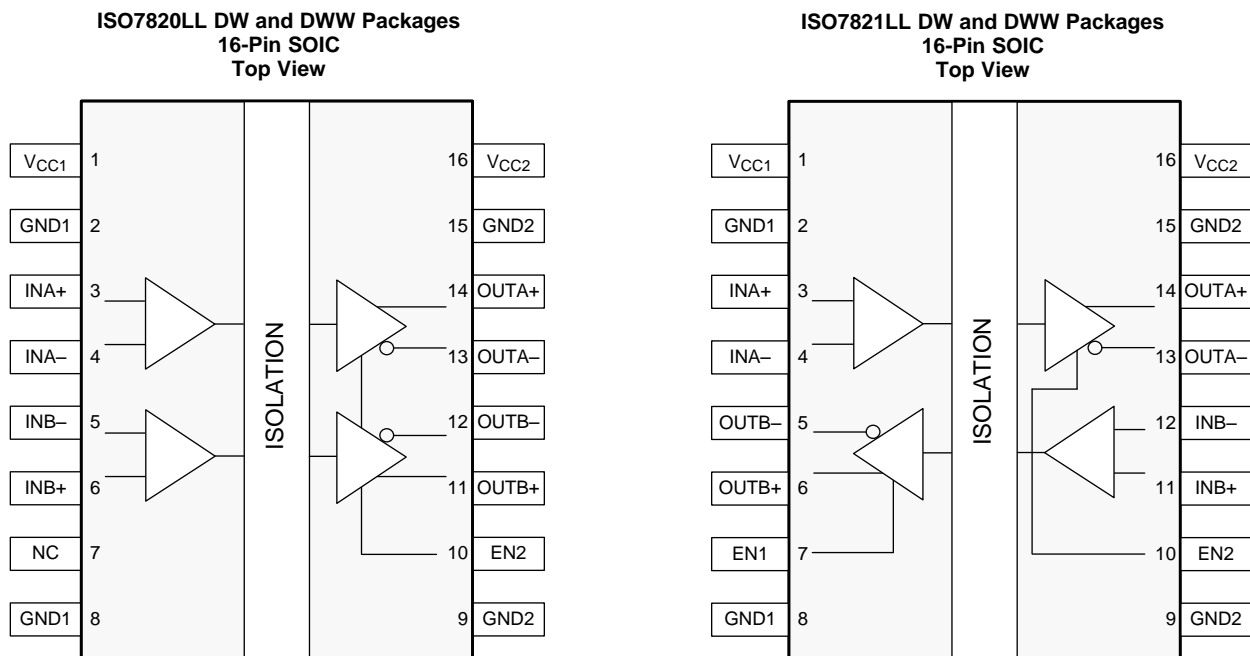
ISO7820LL DW and DWW Packages
16-Pin SOIC
Top View

$V_{CC1}$ 1
GND1 2
INA+ 3
INA– 4
INB– 5
INB+ 6
NC 7
GND1 8

ISOLATION

16 $V_{CC2}$
15 GND2
14 OUTA+
13 OUTA–
12 OUTB–
11 OUTB+
10 EN2
9 GND2

ISO7821LL DW and DWW Packages
16-Pin SOIC
Top View

$V_{CC1}$ 1
GND1 2
INA+ 3
INA– 4
OUTB– 5
OUTB+ 6
EN1 7
GND1 8

ISOLATION

16 $V_{CC2}$
15 GND2
14 OUTA+
13 OUTA–
12 INB–
11 INB+
10 EN2
9 GND2